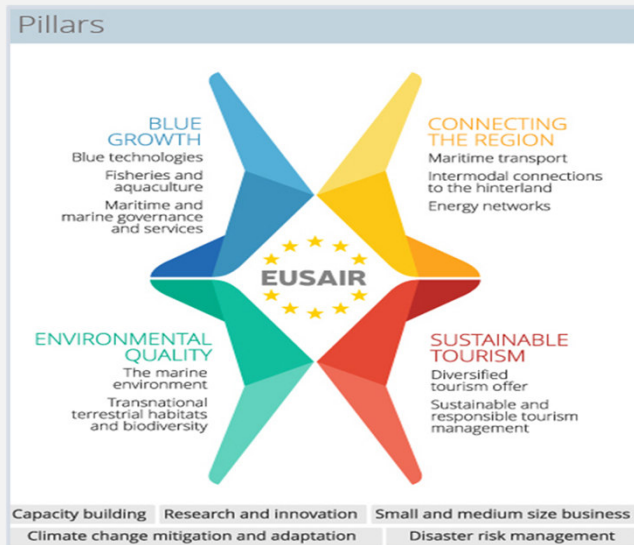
Pillars

BLUE GROWTH
Blue technologies
Fisheries and aquaculture
Maritime and marine governance and services

CONNECTING THE REGION
Maritime transport
Intermodal connections to the hinterland
Energy networks

EUSAIR

ENVIRONMENTAL QUALITY
The marine environment
Transnational terrestrial habitats and biodiversity

SUSTAINABLE TOURISM
Diversified tourism offer
Sustainable and responsible tourism management

Capacity building
Research and innovation
Small and medium size business
Climate change mitigation and adaptation
Disaster risk management